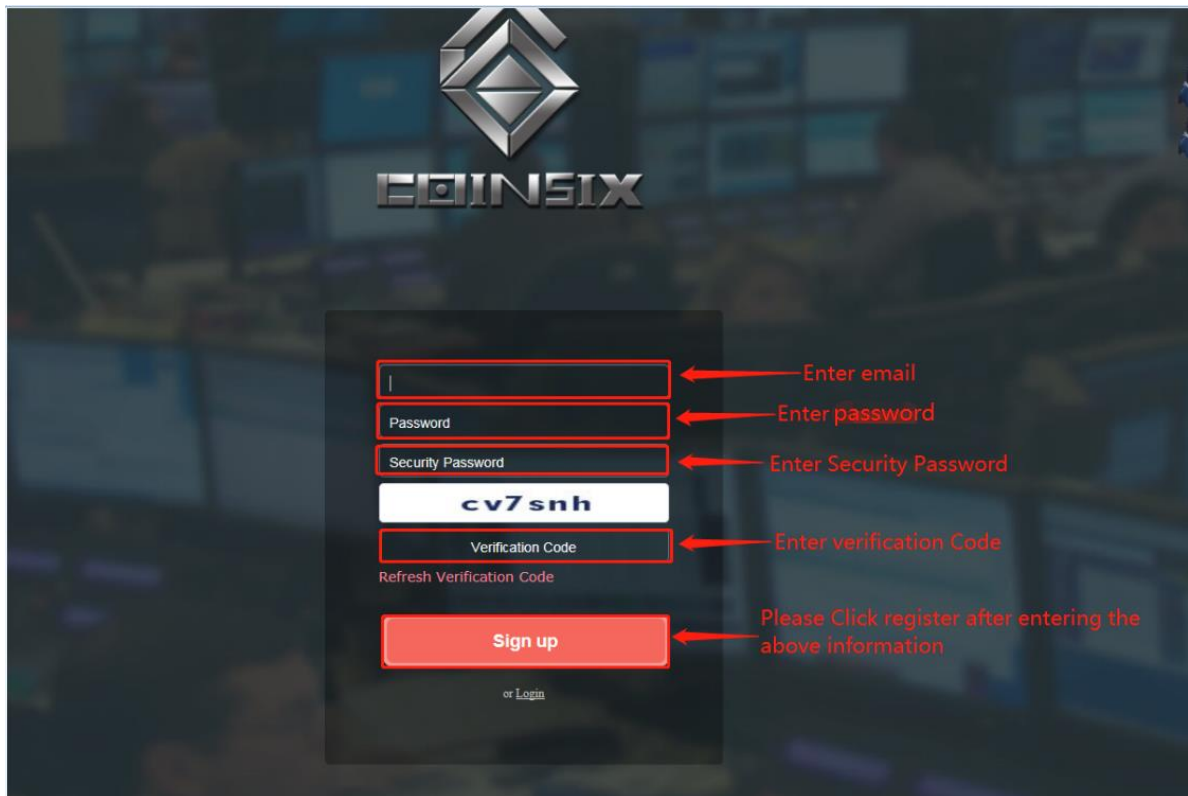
COINSIX

Enter email

Password

Enter password

Security Password

Enter Security Password

cv7snh

Verification Code

Enter verification Code

Refresh Verification Code

Sign up

Please Click register after entering the above information

or Login